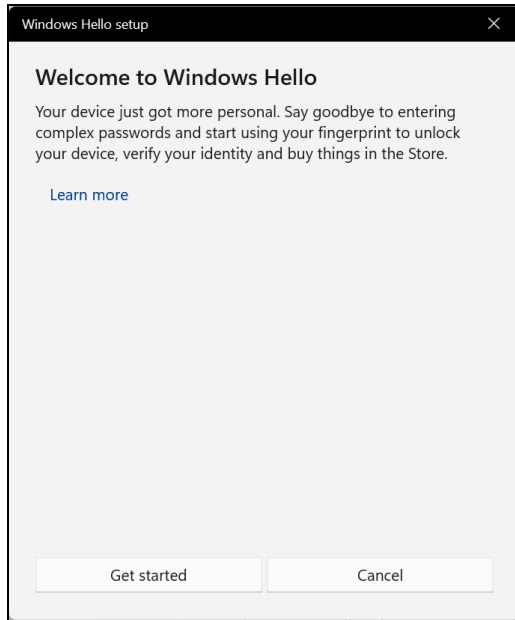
Windows Hello setup

Welcome to Windows Hello

Your device just got more personal. Say goodbye to entering complex passwords and start using your fingerprint to unlock your device, verify your identity and buy things in the Store.

Learn more

Get started

Cancel